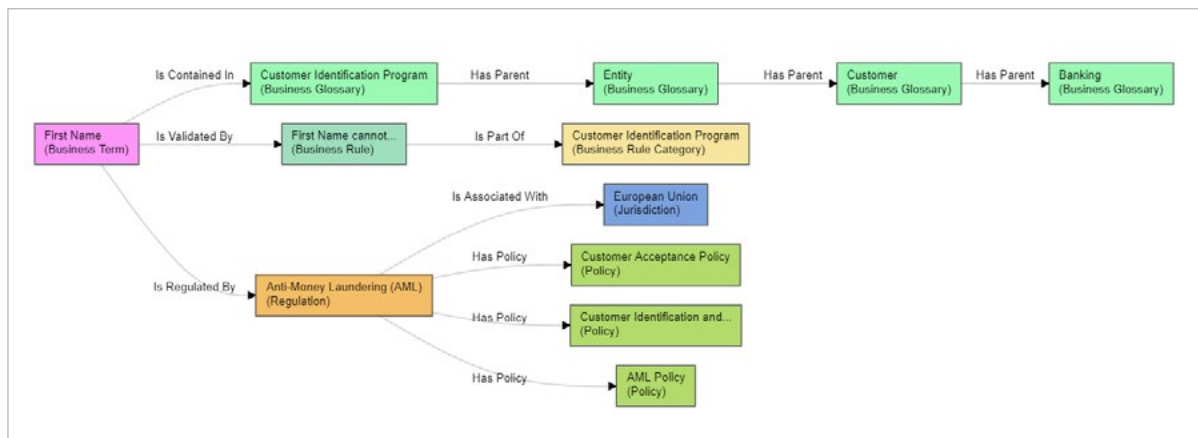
First Name
(Business Term)

Is Contained In

Customer Identification Program
(Business Glossary)

Has Parent

Entity
(Business Glossary)

Has Parent

Customer
(Business Glossary)

Has Parent

Banking
(Business Glossary)

Is Validated By

First Name cannot...
(Business Rule)

Is Part Of

Customer Identification Program
(Business Rule Category)

Is Regulated By

Anti-Money Laundering (AML)
(Regulation)

Is Associated With

European Union
(Jurisdiction)

Has Policy

Customer Acceptance Policy
(Policy)

Has Policy

Customer Identification and...
(Policy)

Has Policy

AML Policy
(Policy)